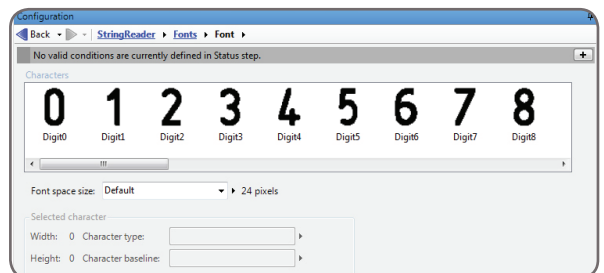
Configuration

Back ▸ StringReader ▸ Fonts ▸ Font ▸

No valid conditions are currently defined in Status step.

+

Characters

0 1 2 3 4 5 6 7 8

Digit0 Digit1 Digit2 Digit3 Digit4 Digit5 Digit6 Digit7 Digit8

Font space size: Default ▸ 24 pixels

Selected character

Width: 0 Character type:

Height: 0 Character baseline: